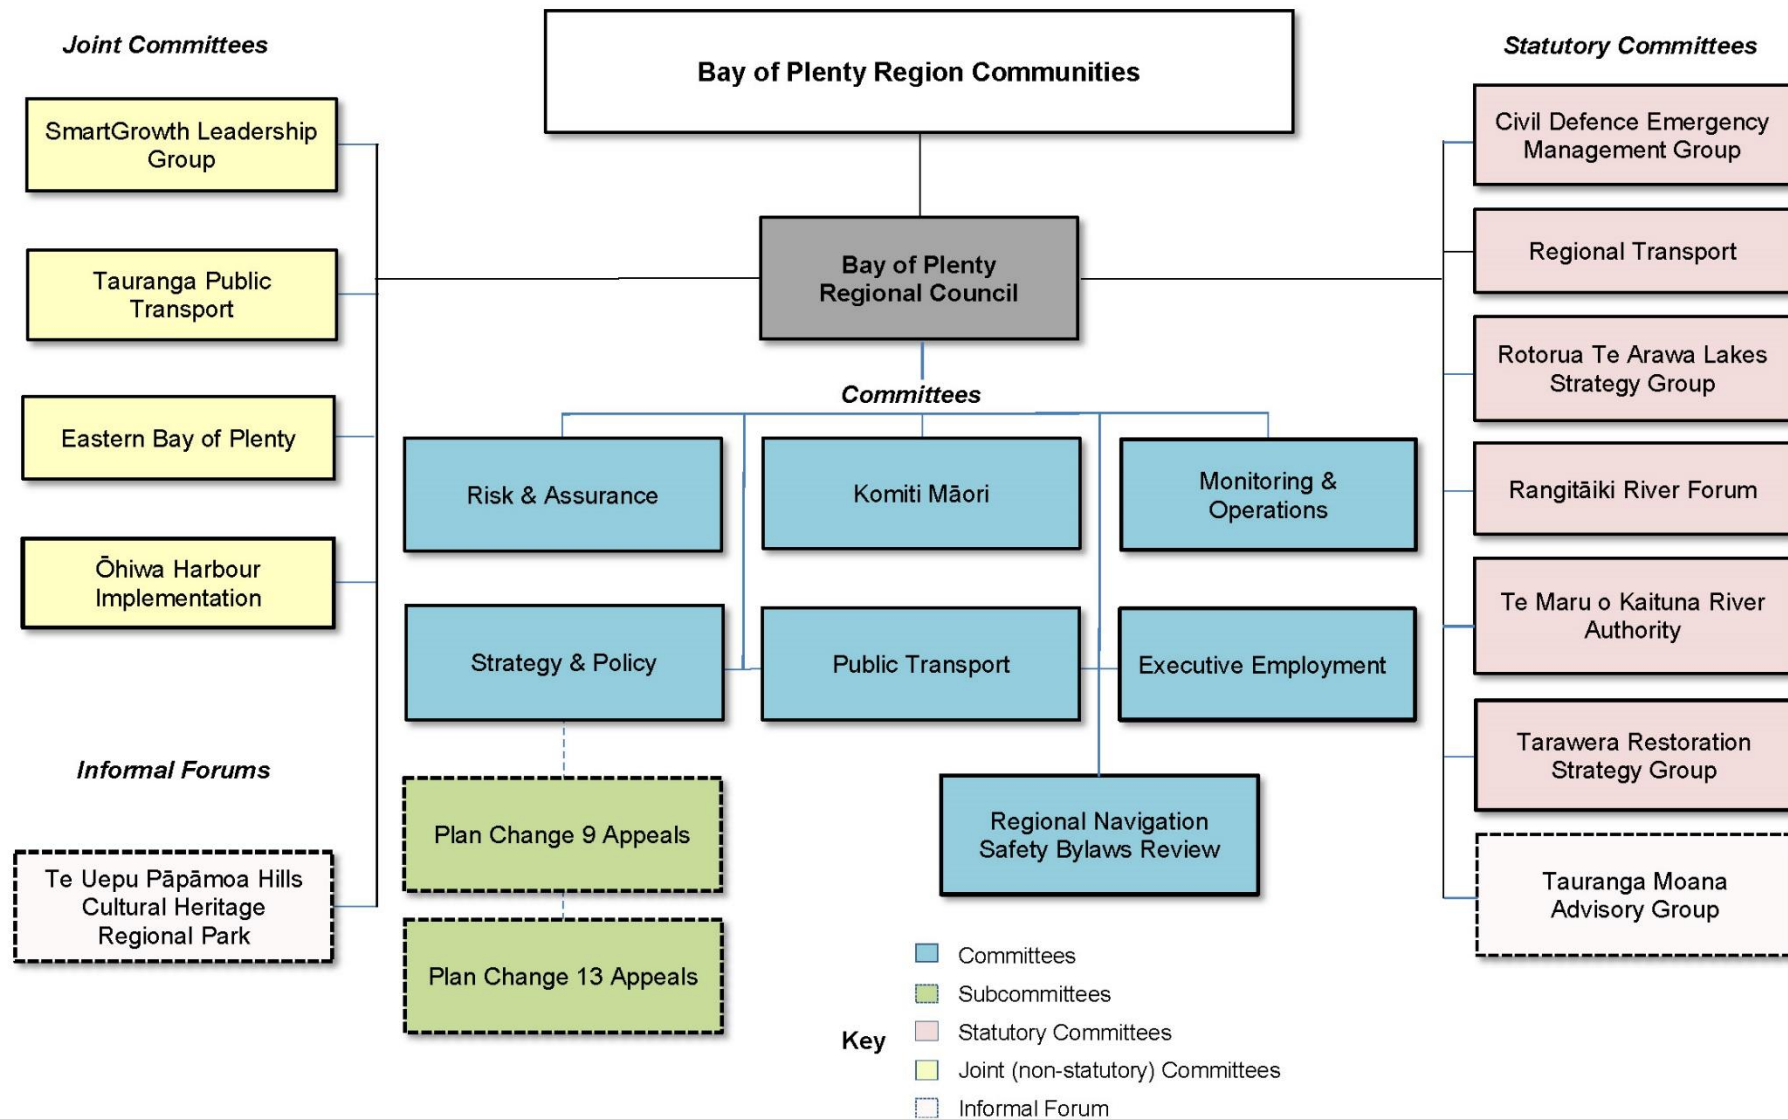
Joint Committees

SmartGrowth Leadership Group

Tauranga Public Transport

Eastern Bay of Plenty

Ōhiwa Harbour Implementation

Informal Forums

Te Uepu Pāpāmoa Hills Cultural Heritage Regional Park

Bay of Plenty Region Communities

Bay of Plenty Regional Council

Committees

Risk & Assurance

Komiti Māori

Monitoring & Operations

Strategy & Policy

Public Transport

Executive Employment

Plan Change 9 Appeals

Plan Change 13 Appeals

Regional Navigation Safety Bylaws Review

Statutory Committees

Civil Defence Emergency Management Group

Regional Transport

Rotorua Te Arawa Lakes Strategy Group

Rangitāiki River Forum

Te Maru o Kaituna River Authority

Tarawera Restoration Strategy Group

Tauranga Moana Advisory Group

Key

Committees

Subcommittees

Statutory Committees

Joint (non-statutory) Committees

Informal Forum